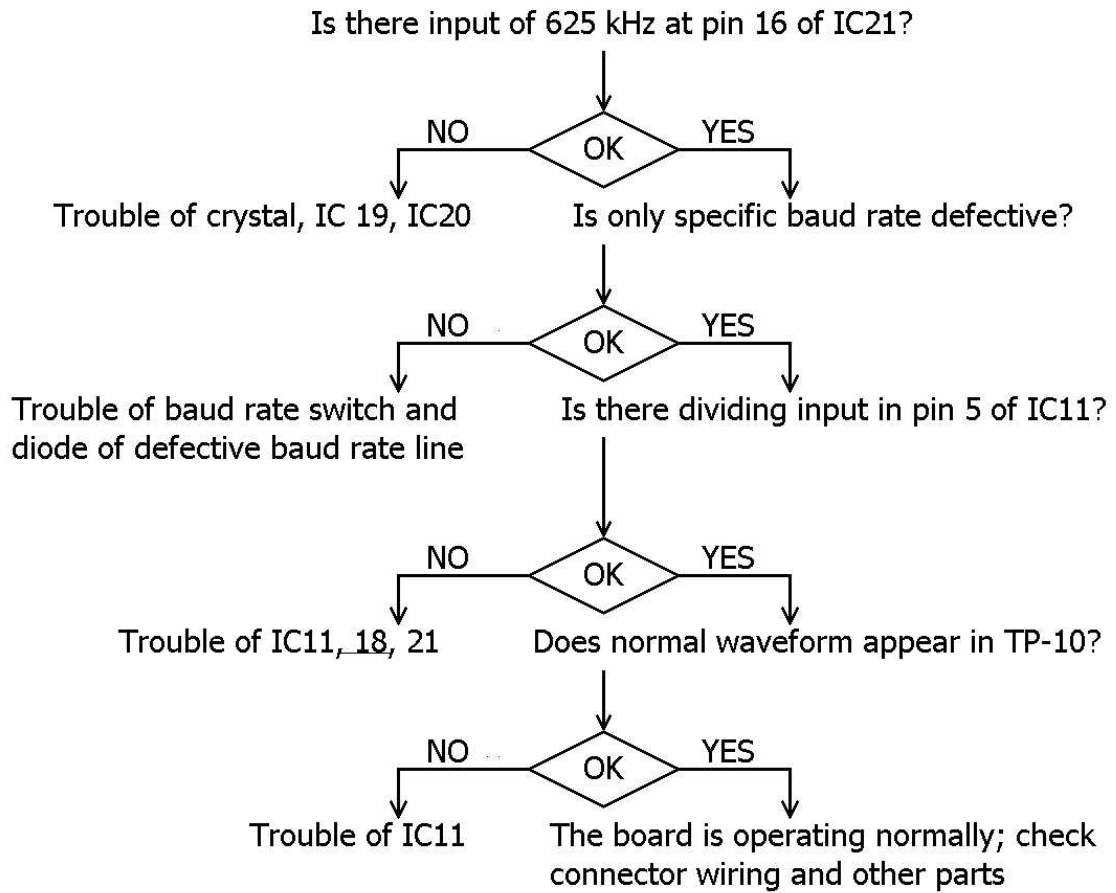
Is there input of 625 kHz at pin 16 of IC21?

NO
OK
YES

Trouble of crystal, IC 19, IC20

Is only specific baud rate defective?

NO
OK
YES

Trouble of baud rate switch and diode of defective baud rate line

Is there dividing input in pin 5 of IC11?

NO
OK
YES

Trouble of IC11, 18, 21

Does normal waveform appear in TP-10?

NO
OK
YES

Trouble of IC11

The board is operating normally; check connector wiring and other parts